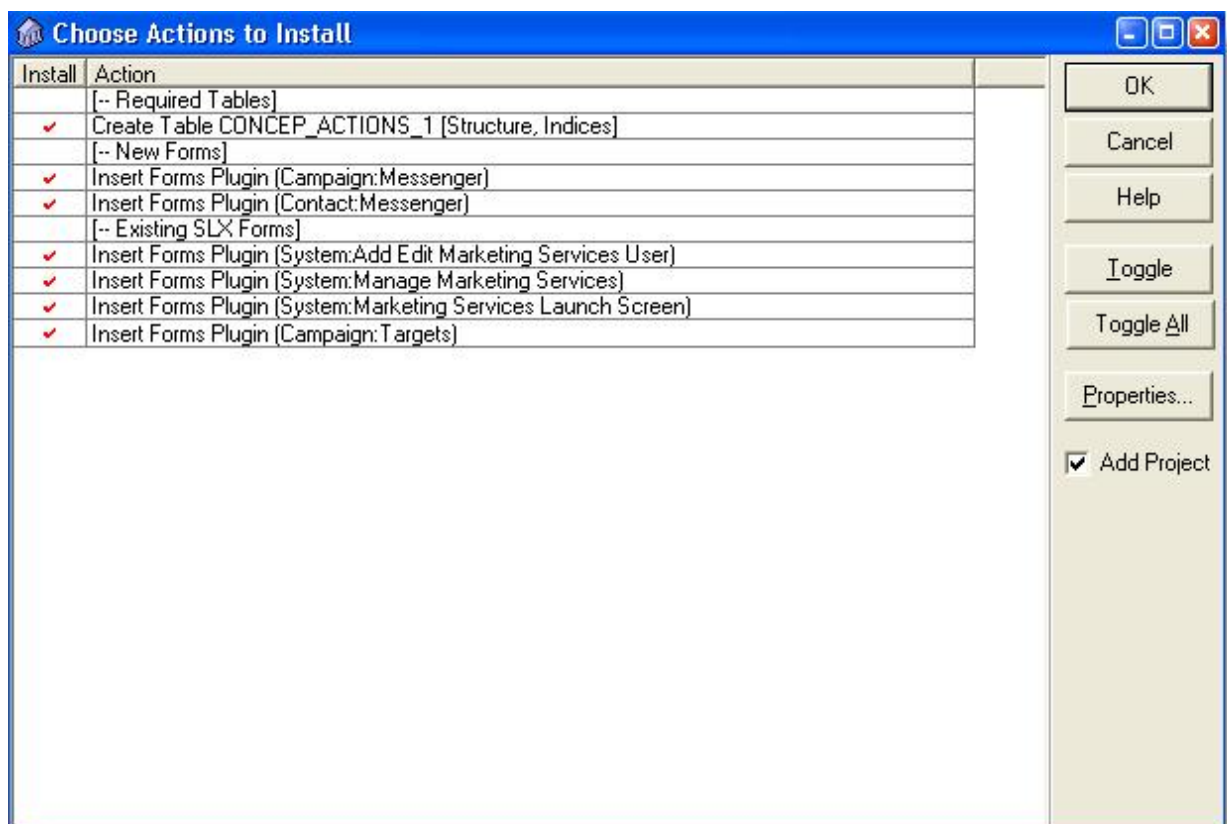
Choose Actions to Install

| Install | Action |
|---|---|
| | [-- Required Tables] |
| ✔ | Create Table CONCEP_ACTIONS_1 [Structure, Indices] |
| | [-- New Forms] |
| ✔ | Insert Forms Plugin (Campaign:Messenger) |
| ✔ | Insert Forms Plugin (Contact:Messenger) |
| | [-- Existing SLX Forms] |
| ✔ | Insert Forms Plugin (System:Add Edit Marketing Services User) |
| ✔ | Insert Forms Plugin (System:Manage Marketing Services) |
| ✔ | Insert Forms Plugin (System:Marketing Services Launch Screen) |
| ✔ | Insert Forms Plugin (Campaign:Targets) |

OK
Cancel
Help
Toggle
Toggle All
Properties...
☑ Add Project